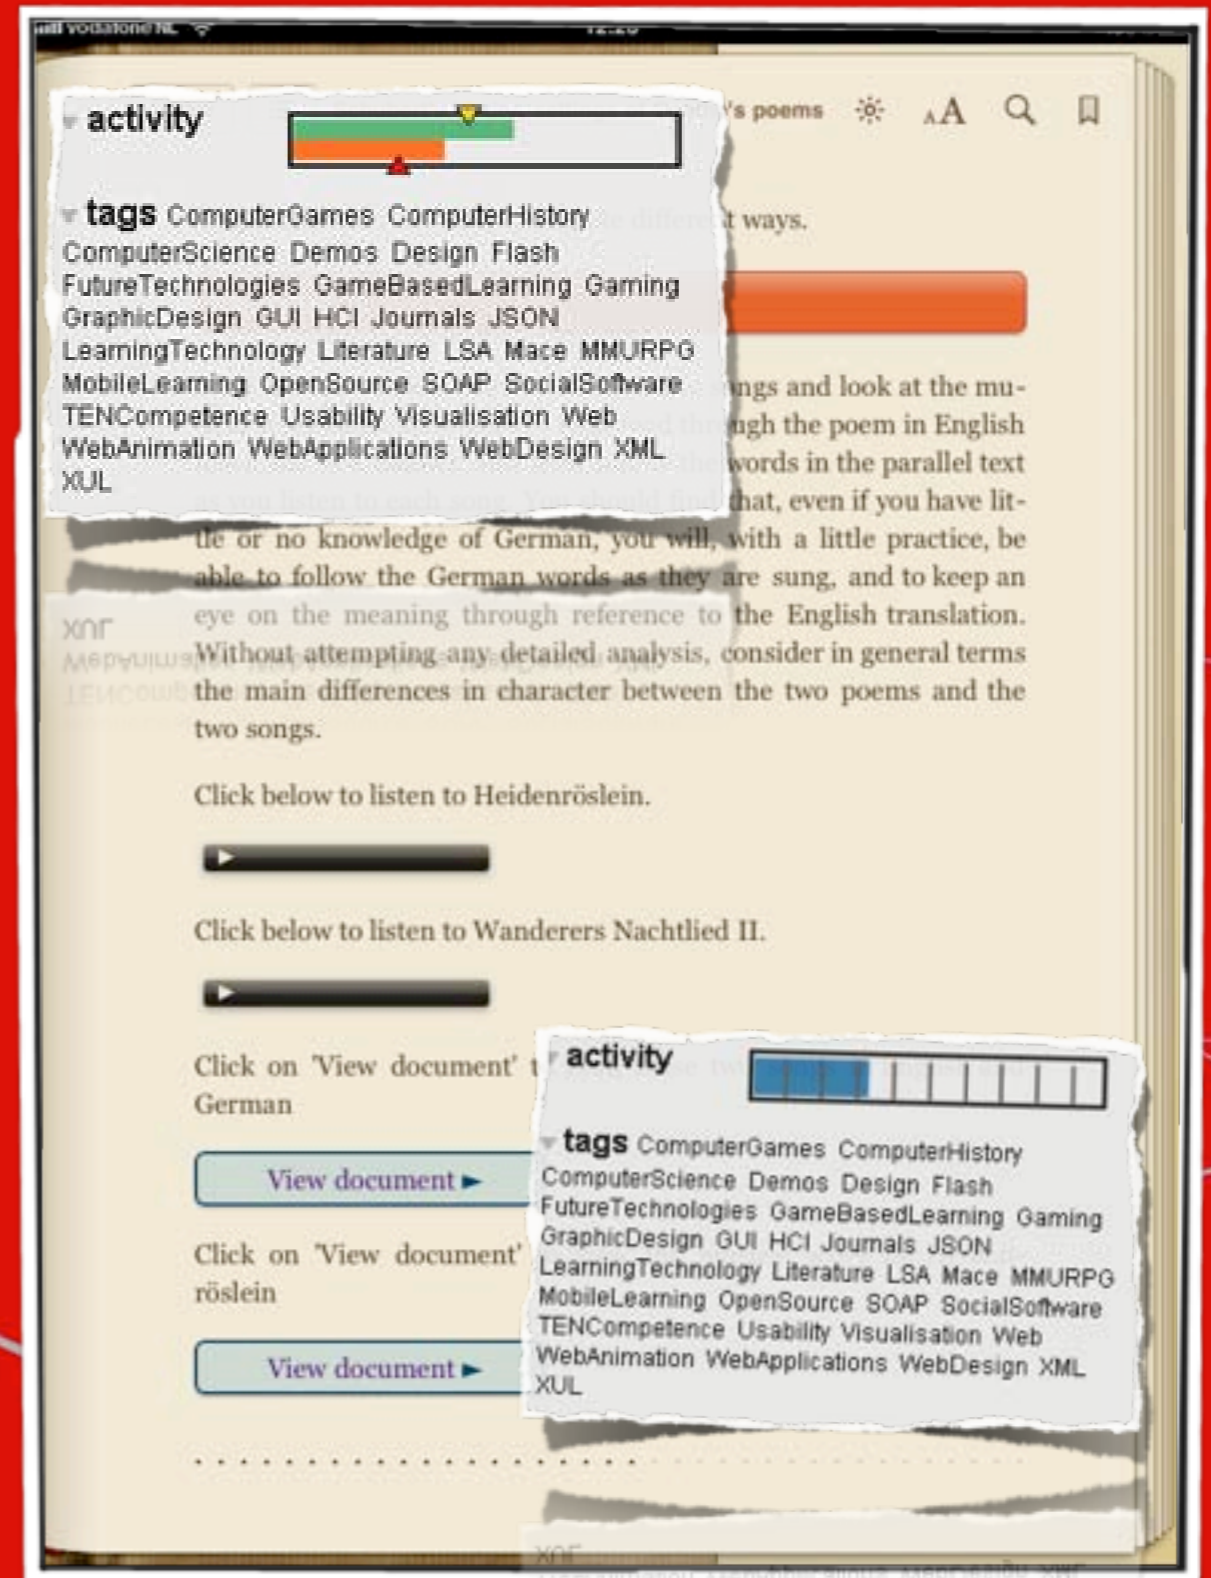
vodafone NL

activity

tags ComputerGames ComputerHistory ComputerScience Demos Design Flash FutureTechnologies GameBasedLearning Gaming GraphicDesign GUI HCI Journals JSON LearningTechnology Literature LSA Mace MMURPG MobileLearning OpenSource SOAP SocialSoftware TENCompetence Usability Visualisation Web WebAnimation WebApplications WebDesign XML XUL

's poems

AA

t ways.

ngs and look at the mu-

ugh the poem in English

words in the parallel text

that, even if you have little or no knowledge of German, you will, with a little practice, be able to follow the German words as they are sung, and to keep an eye on the meaning through reference to the English translation. Without attempting any detailed analysis, consider in general terms the main differences in character between the two poems and the two songs.

Click below to listen to Heidenröslein.

Click below to listen to Wanderers Nachtlied II.

Click on 'View document' t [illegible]
German

View document ►

Click on 'View document' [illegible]
röslein

View document ►

activity

tags ComputerGames ComputerHistory ComputerScience Demos Design Flash FutureTechnologies GameBasedLearning Gaming GraphicDesign GUI HCI Journals JSON LearningTechnology Literature LSA Mace MMURPG MobileLearning OpenSource SOAP SocialSoftware TENCompetence Usability Visualisation Web WebAnimation WebApplications WebDesign XML XUL